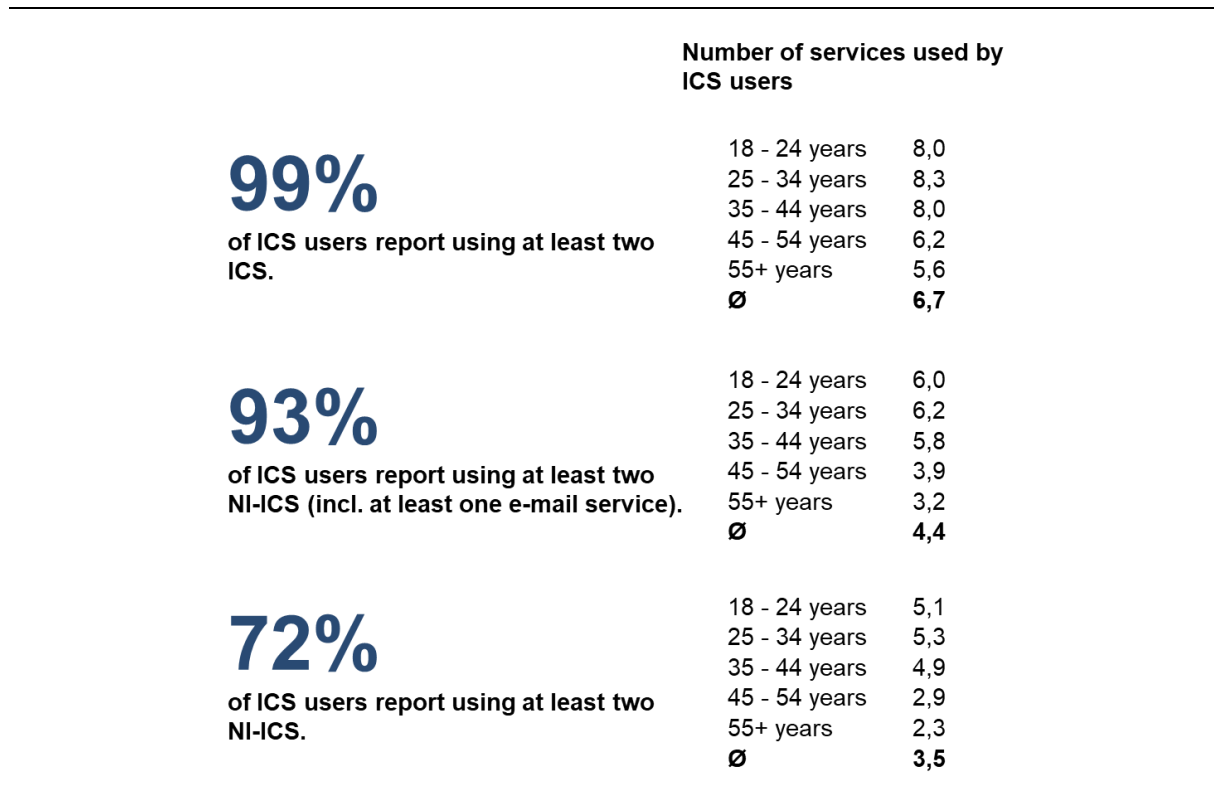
Number of services used by ICS users

99%
of ICS users report using at least two ICS.

| | |
|---|---|
| 18 - 24 years | 8,0 |
| 25 - 34 years | 8,3 |
| 35 - 44 years | 8,0 |
| 45 - 54 years | 6,2 |
| 55+ years | 5,6 |
| **Ø** | **6,7** |

93%
of ICS users report using at least two NI-ICS (incl. at least one e-mail service).

| | |
|---|---|
| 18 - 24 years | 6,0 |
| 25 - 34 years | 6,2 |
| 35 - 44 years | 5,8 |
| 45 - 54 years | 3,9 |
| 55+ years | 3,2 |
| **Ø** | **4,4** |

72%
of ICS users report using at least two NI-ICS.

| | |
|---|---|
| 18 - 24 years | 5,1 |
| 25 - 34 years | 5,3 |
| 35 - 44 years | 4,9 |
| 45 - 54 years | 2,9 |
| 55+ years | 2,3 |
| **Ø** | **3,5** |